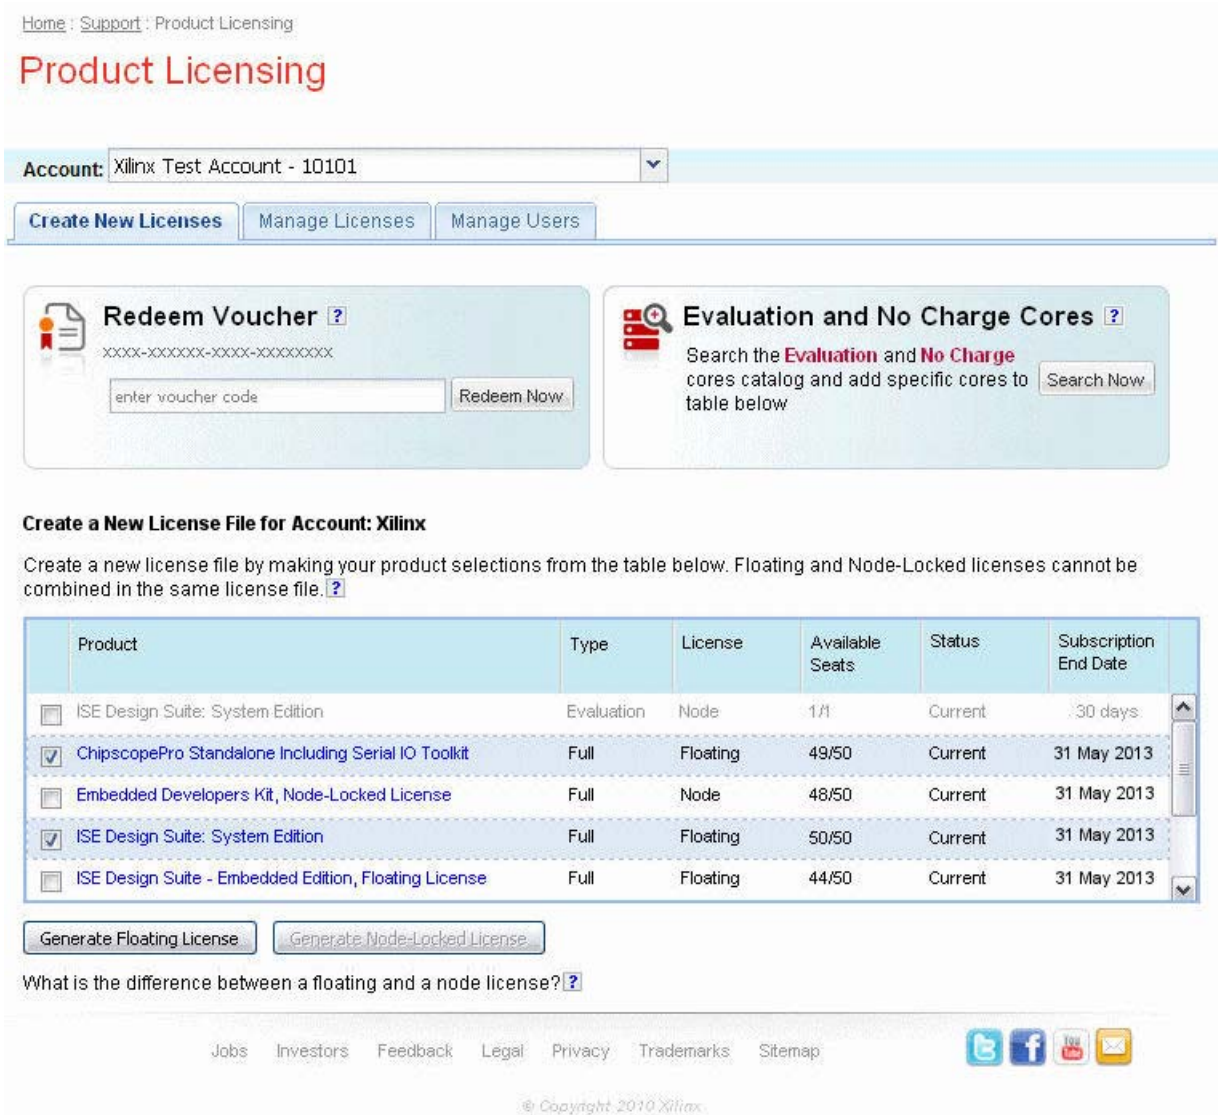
Home : Support : Product Licensing

Product Licensing

Account: Xilinx Test Account - 10101

Create New Licenses | Manage Licenses | Manage Users

Redeem Voucher ?

XXXX-XXXXXX-XXXX-XXXXXXXX

enter voucher code

Redeem Now

Evaluation and No Charge Cores ?

Search the Evaluation and No Charge cores catalog and add specific cores to table below

Search Now

Create a New License File for Account: Xilinx

Create a new license file by making your product selections from the table below. Floating and Node-Locked licenses cannot be combined in the same license file. ?

| | Product | Type | License | Available Seats | Status | Subscription End Date |
|---|---|---|---|---|---|---|
| ☐ | ISE Design Suite: System Edition | Evaluation | Node | 1/1 | Current | 30 days |
| ☑ | ChipscopePro Standalone Including Serial IO Toolkit | Full | Floating | 49/50 | Current | 31 May 2013 |
| ☐ | Embedded Developers Kit, Node-Locked License | Full | Node | 48/50 | Current | 31 May 2013 |
| ☑ | ISE Design Suite: System Edition | Full | Floating | 50/50 | Current | 31 May 2013 |
| ☐ | ISE Design Suite - Embedded Edition, Floating License | Full | Floating | 44/50 | Current | 31 May 2013 |

Generate Floating License

Generate Node-Locked License

What is the difference between a floating and a node license? ?

Jobs Investors Feedback Legal Privacy Trademarks Sitemap

© Copyright 2010 Xilinx